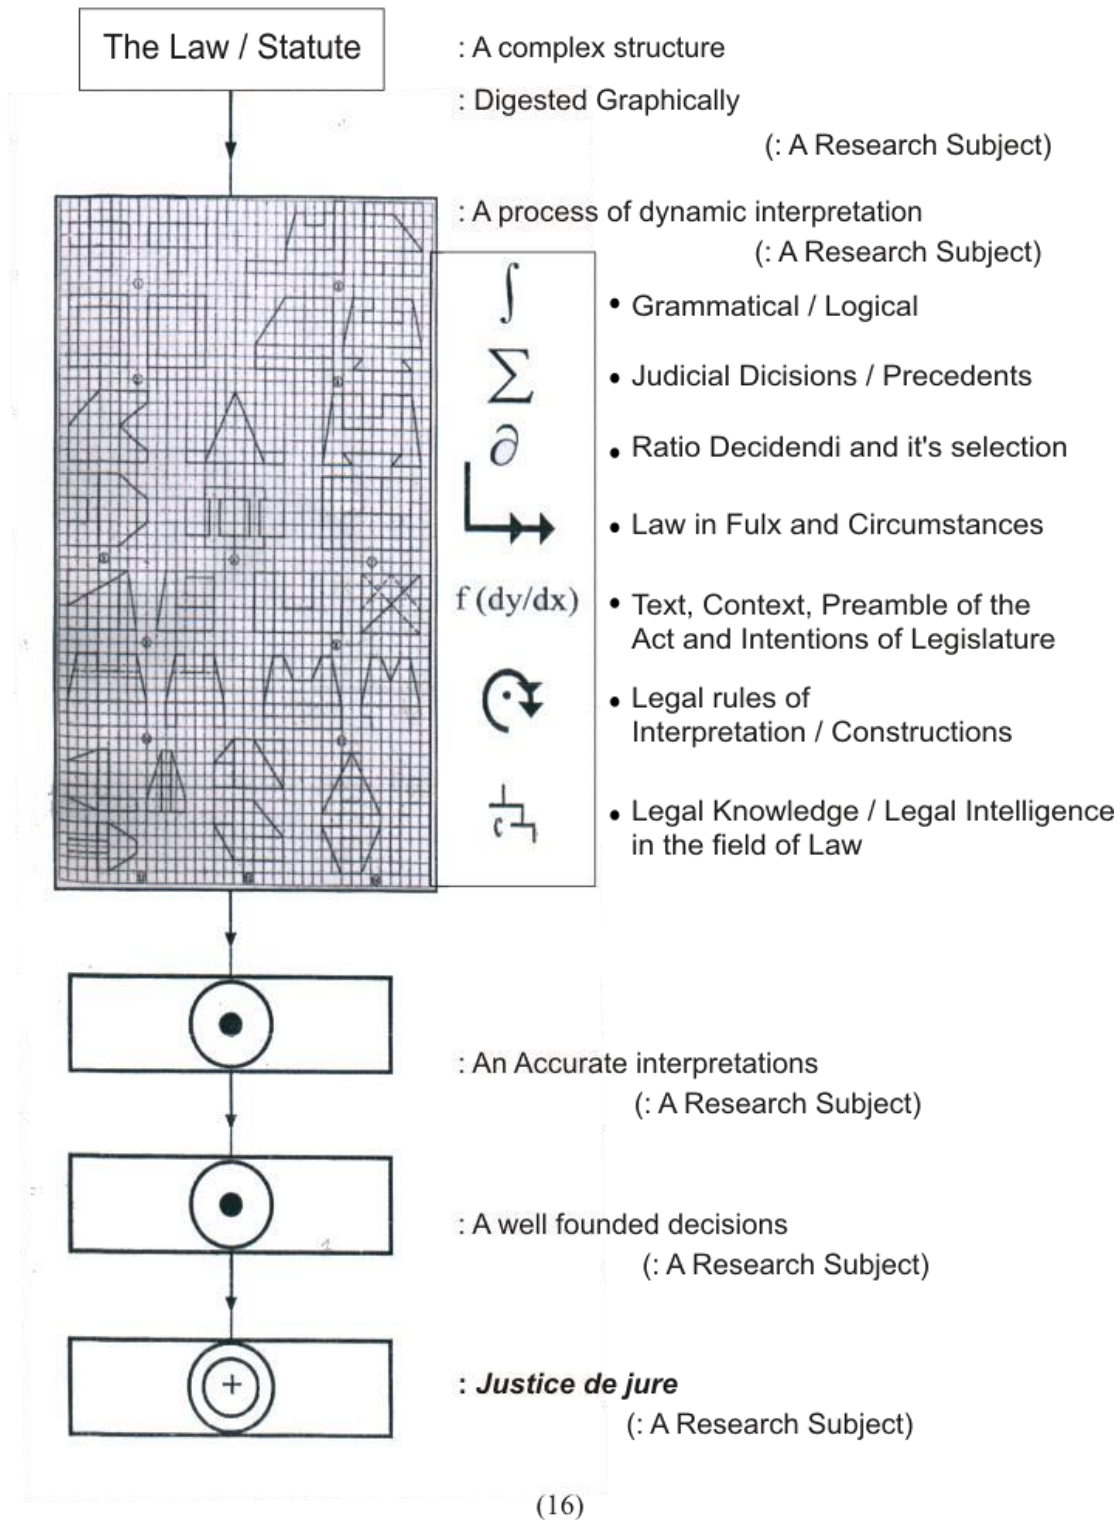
The Law / Statute

: A complex structure

: Digested Graphically

(: A Research Subject)

: A process of dynamic interpretation

(: A Research Subject)

$\int$

$\sum$

$\partial$

f (dy/dx)

• Grammatical / Logical

• Judicial Dicisions / Precedents

• Ratio Decidendi and it's selection

• Law in Fulx and Circumstances

• Text, Context, Preamble of the Act and Intentions of Legislature

• Legal rules of Interpretation / Constructions

• Legal Knowledge / Legal Intelligence in the field of Law

: An Accurate interpretations

(: A Research Subject)

: A well founded decisions

(: A Research Subject)

: *Justice de jure*

(: A Research Subject)

(16)